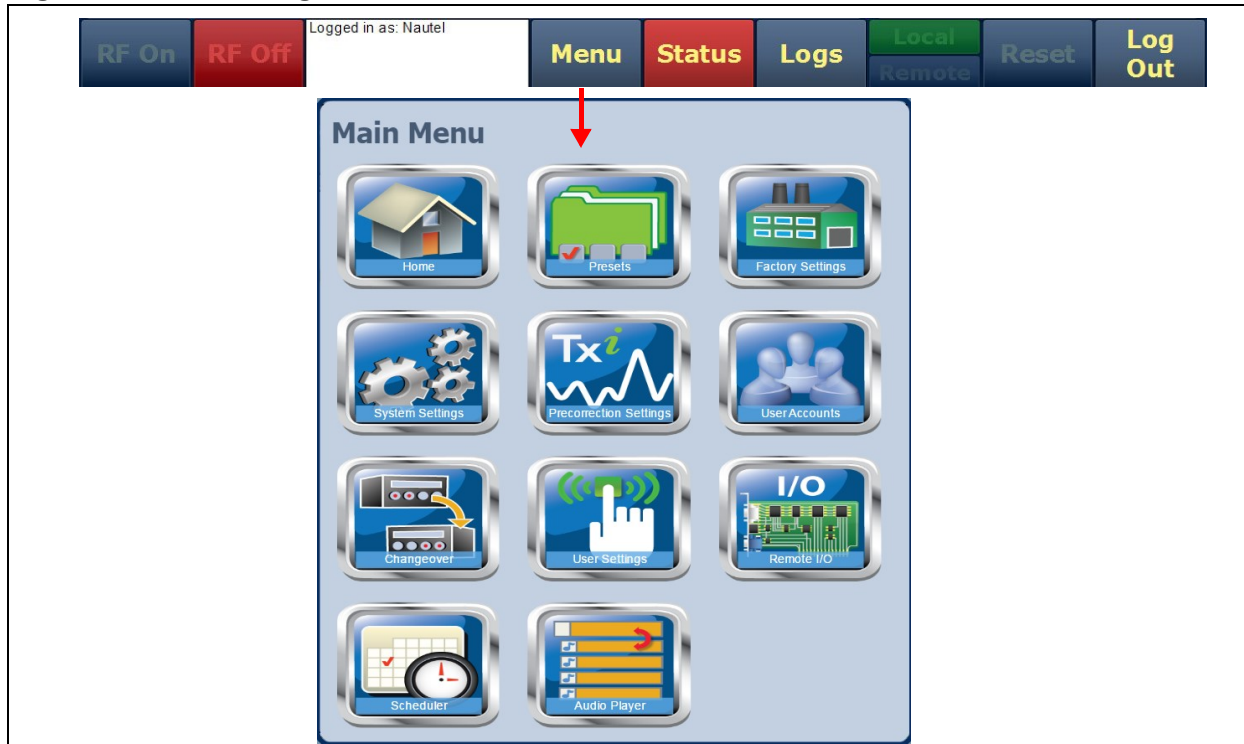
RF On RF Off Logged in as: Nautel Menu Status Logs Local Remote Reset Log Out

Main Menu

Home
Presets
Factory Settings
System Settings
Txi
Precorrection Settings
User Accounts
Changeover
User Settings
I/O
Remote I/O
Scheduler
Audio Player